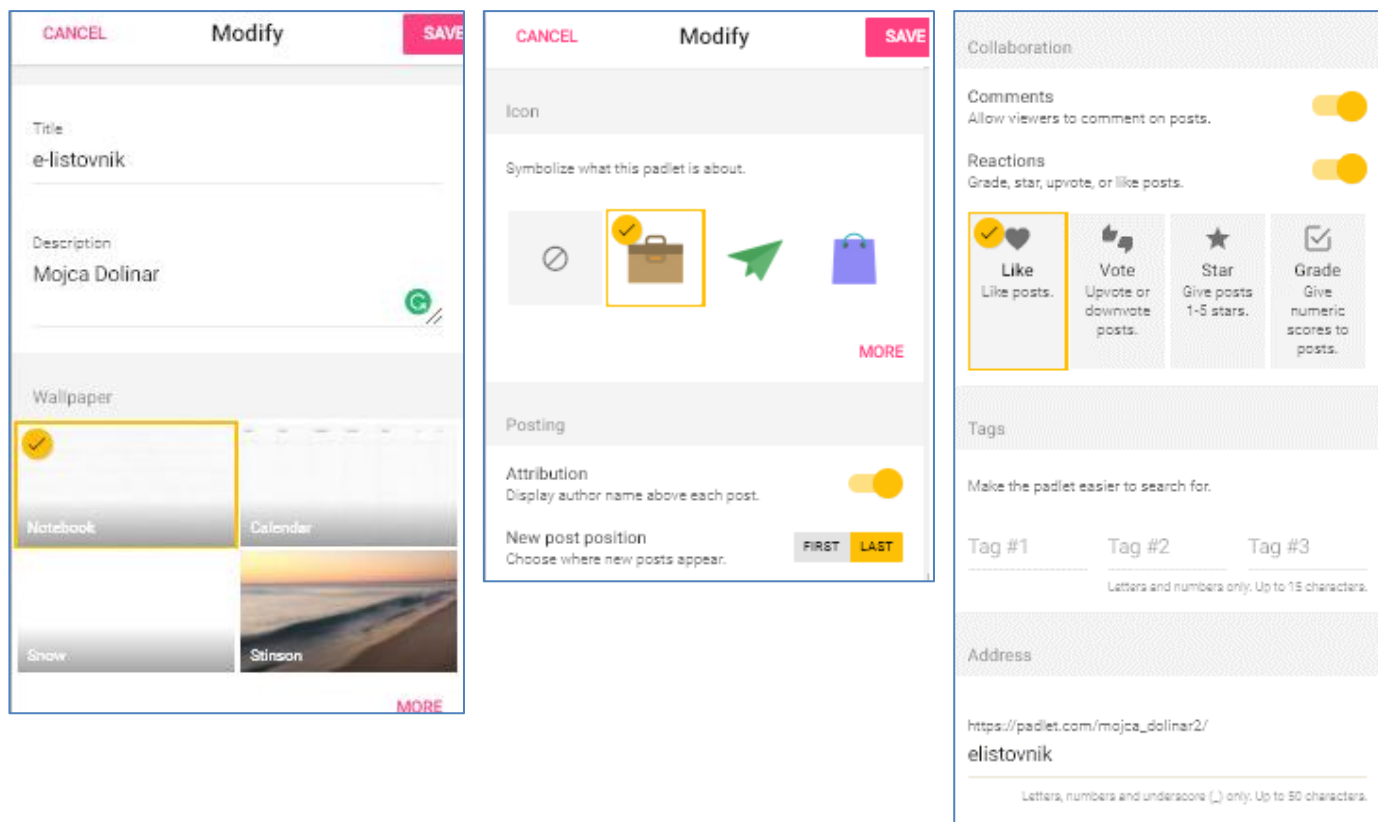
CANCEL Modify SAVE

Title
e-listovnik

Description
Mojca Dolinar

Wallpaper

Notebook

Calendar

Snow

Stinson

MORE

CANCEL Modify SAVE

Icon

Symbolize what this padlet is about.

MORE

Posting

Attribution
Display author name above each post.

New post position
Choose where new posts appear.

FIRST LAST

Collaboration

Comments
Allow viewers to comment on posts.

Reactions
Grade, star, upvote, or like posts.

Like
Like posts.

Vote
Upvote or downvote posts.

Star
Give posts 1-5 stars.

Grade
Give numeric scores to posts.

Tags

Make the padlet easier to search for.

Tag #1 Tag #2 Tag #3

Letters and numbers only. Up to 15 characters.

Address

https://padlet.com/mojca_dolinar2/
elistovnik

Letters, numbers and underscore (_) only. Up to 50 characters.